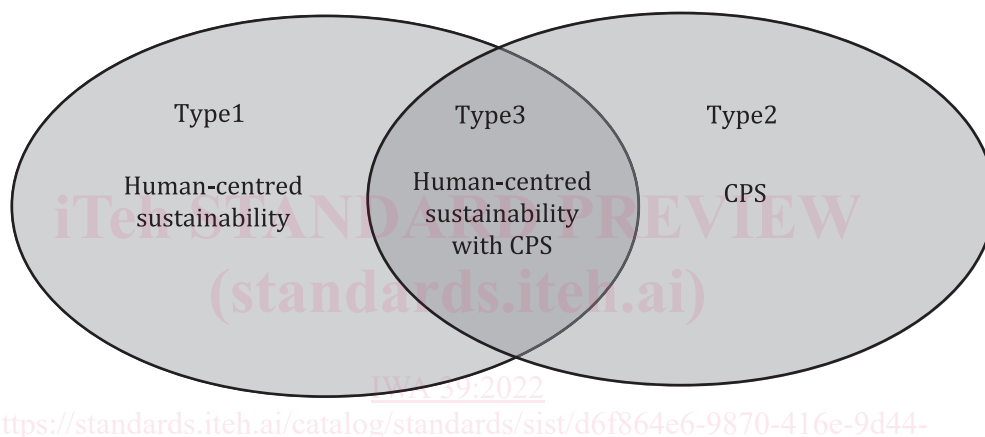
Type1

Human-centred sustainability

Type3

Human-centred sustainability with CPS

Type2

CPS

iTeh STANDARD PREVIEW
(standards.iteh.ai)

IWA 39:2022
https://standards.iteh.ai/catalog/standards/sist/d6f864e6-9870-416e-9d44-